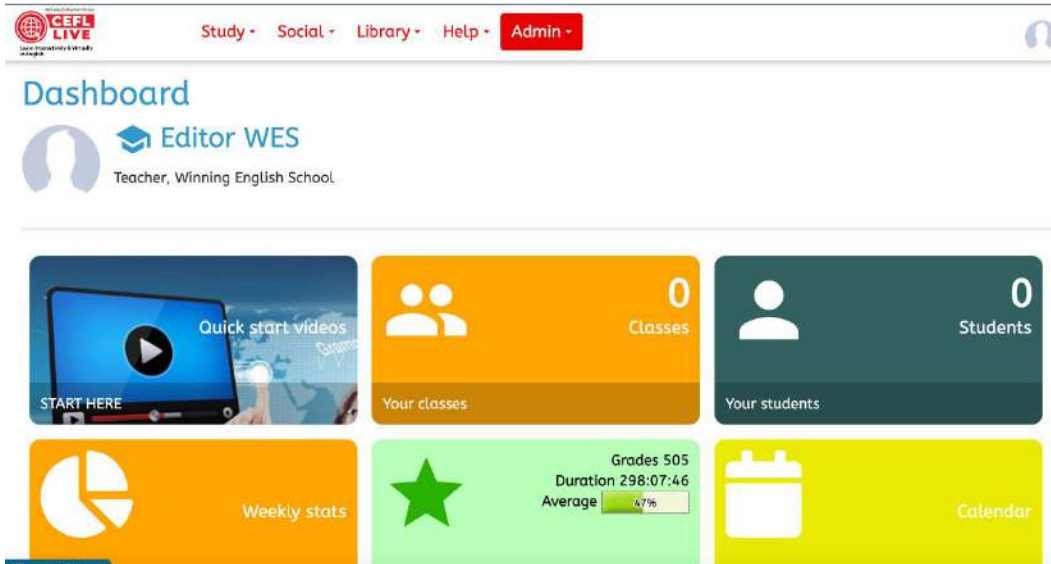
CEFL LIVE
Learn interactively & virtually on English

Study - Social - Library - Help - Admin -

Dashboard

Editor WES

Teacher, Winning English School

Quick start videos
START HERE

0
Classes
Your classes

0
Students
Your students

Weekly stats

Grades 505
Duration 298:07:46
Average 47%

Calendar